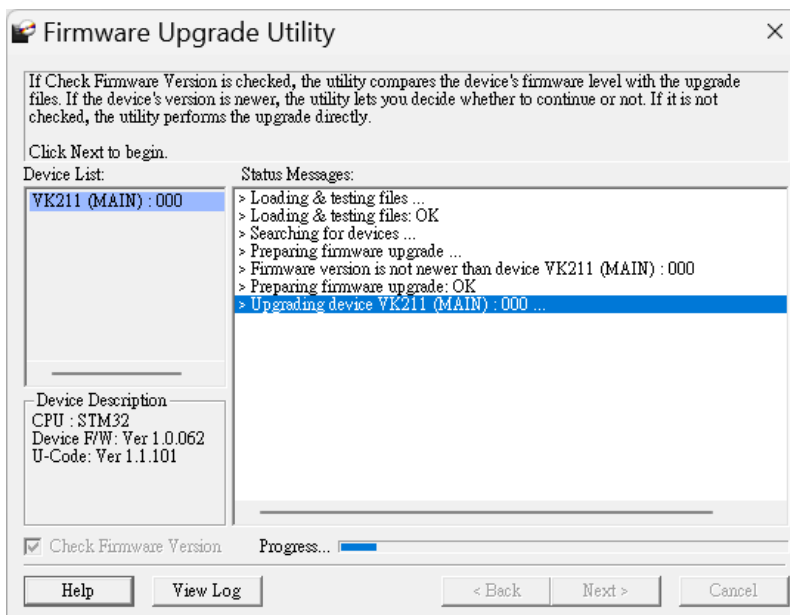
Firmware Upgrade Utility

If Check Firmware Version is checked, the utility compares the device's firmware level with the upgrade files. If the device's version is newer, the utility lets you decide whether to continue or not. If it is not checked, the utility performs the upgrade directly.

Click Next to begin.

Device List:

VK211 (MAIN) : 000

Status Messages:

> Loading & testing files ...
> Loading & testing files: OK
> Searching for devices ...
> Preparing firmware upgrade ...
> Firmware version is not newer than device VK211 (MAIN) : 000
> Preparing firmware upgrade: OK
> Upgrading device VK211 (MAIN) : 000 ...

Device Description
CPU : STM32
Device F/W: Ver 1.0.062
U-Code: Ver 1.1.101

Check Firmware Version

Progress...

Help

View Log

< Back

Next >

Cancel